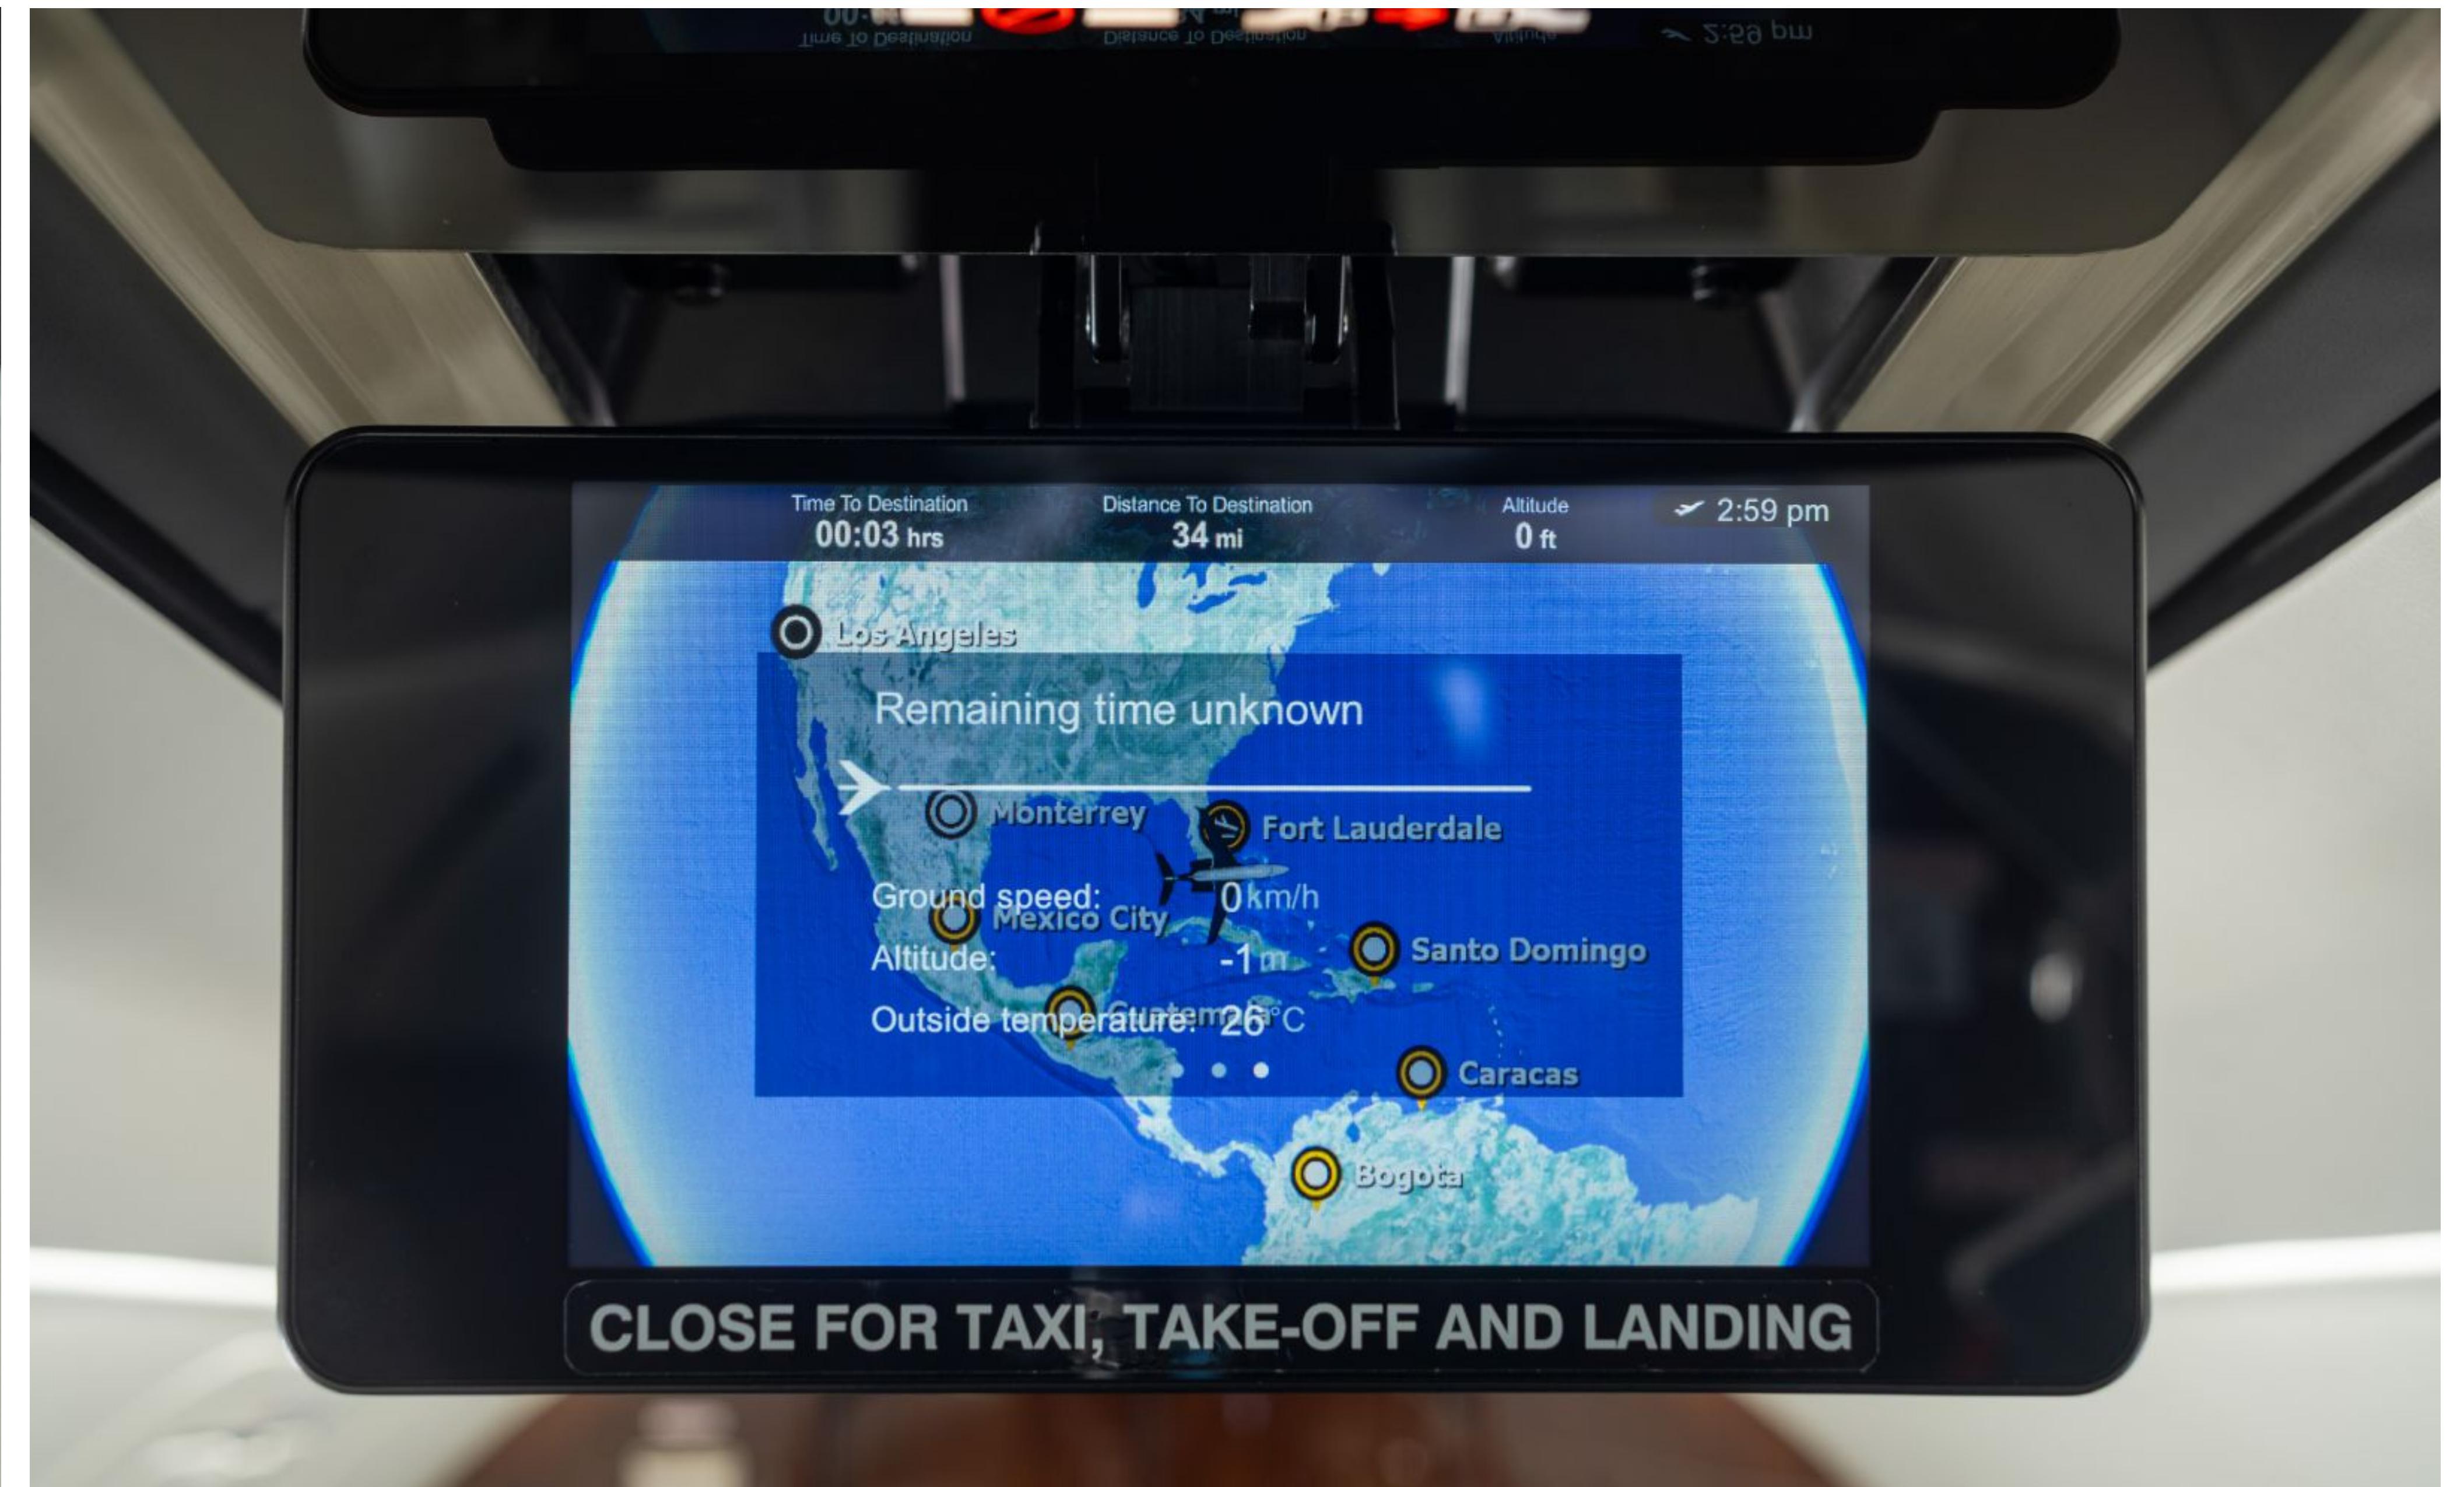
Time To Destination
00:03 hrs

Distance To Destination
34 mi

Altitude
0 ft

2:59 pm

Los Angeles

Remaining time unknown

Monterrey

Fort Lauderdale

Ground speed: 0 km/h

Mexico City

Altitude: -1 m

Santo Domingo

Outside temperature: 26°C

Guatemala

Caracas

Bogota

CLOSE FOR TAXI, TAKE-OFF AND LANDING